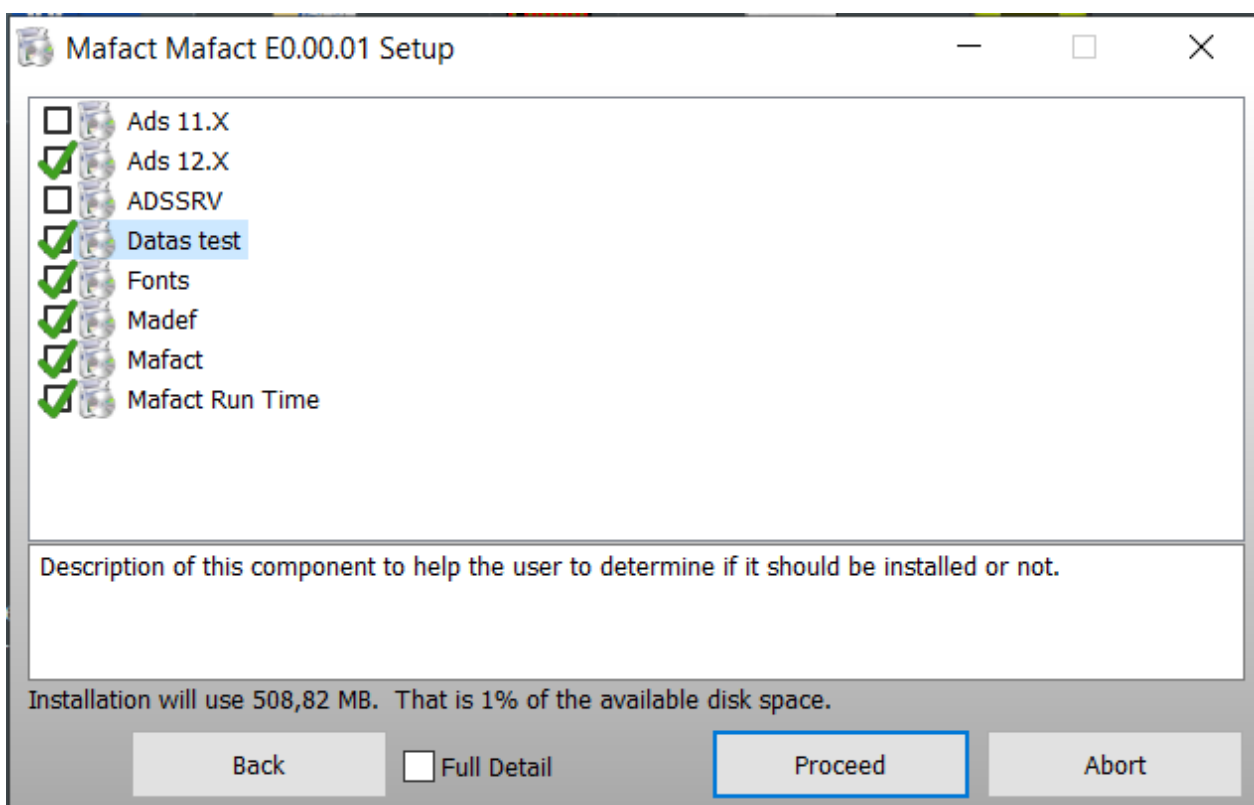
Mafact Mafact E0.00.01 Setup

Ads 11.X
Ads 12.X
ADSSRV
Datas test
Fonts
Madef
Mafact
Mafact Run Time

Description of this component to help the user to determine if it should be installed or not.

Installation will use 508,82 MB. That is 1% of the available disk space.

Back
Full Detail
Proceed
Abort